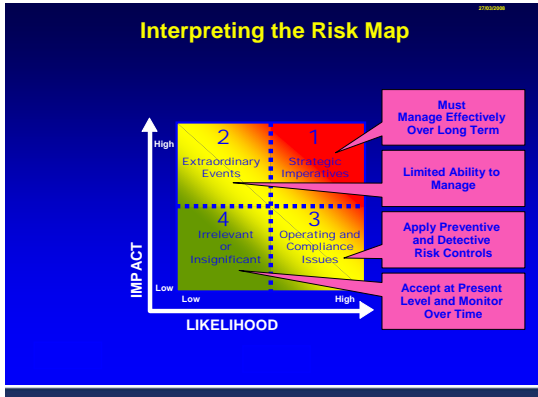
27/02/2006

Interpreting the Risk Map

High

2
Extraordinary Events

1
Strategic Imperatives

4
Irrelevant or Insignificant

3
Operating and Compliance Issues

Low

Low

High

IMPACT

LIKELIHOOD

Must Manage Effectively Over Long Term

Limited Ability to Manage

Apply Preventive and Detective Risk Controls

Accept at Present Level and Monitor Over Time